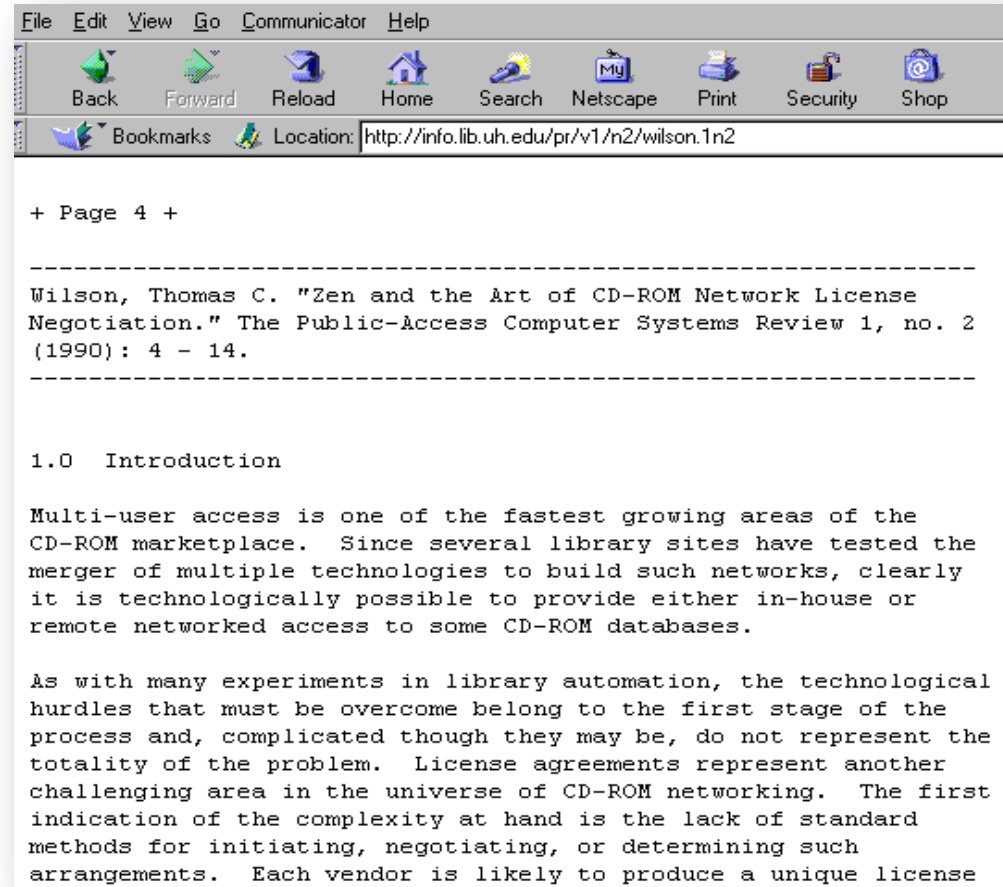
File Edit View Go Communicator Help

Back Forward Reload Home Search Netscape Print Security Shop

Bookmarks Location: http://info.lib.uh.edu/pr/v1/n2/wilson.1n2

+ Page 4 +

-----------------------------------------------------------------
Wilson, Thomas C. "Zen and the Art of CD-ROM Network License Negotiation." The Public-Access Computer Systems Review 1, no. 2 (1990): 4 - 14.
-----------------------------------------------------------------

1.0 Introduction

Multi-user access is one of the fastest growing areas of the CD-ROM marketplace. Since several library sites have tested the merger of multiple technologies to build such networks, clearly it is technologically possible to provide either in-house or remote networked access to some CD-ROM databases.

As with many experiments in library automation, the technological hurdles that must be overcome belong to the first stage of the process and, complicated though they may be, do not represent the totality of the problem. License agreements represent another challenging area in the universe of CD-ROM networking. The first indication of the complexity at hand is the lack of standard methods for initiating, negotiating, or determining such arrangements. Each vendor is likely to produce a unique license